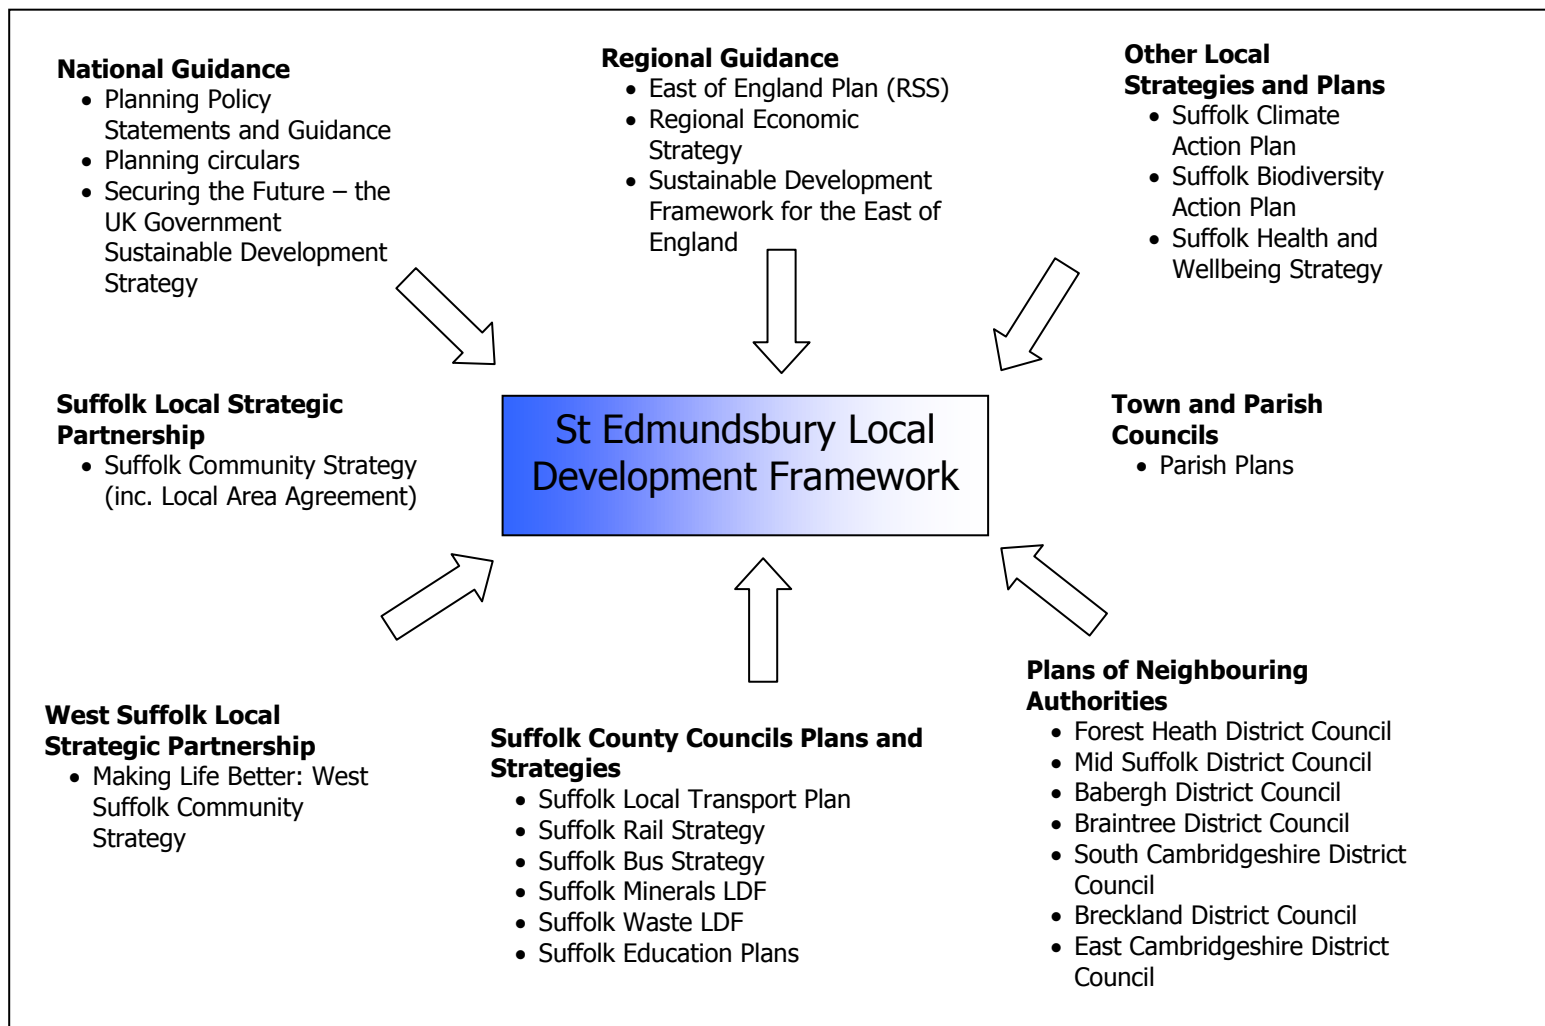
**National Guidance**
- Planning Policy Statements and Guidance
- Planning circulars
- Securing the Future – the UK Government Sustainable Development Strategy

**Regional Guidance**
- East of England Plan (RSS)
- Regional Economic Strategy
- Sustainable Development Framework for the East of England

**Other Local Strategies and Plans**
- Suffolk Climate Action Plan
- Suffolk Biodiversity Action Plan
- Suffolk Health and Wellbeing Strategy

**Suffolk Local Strategic Partnership**
- Suffolk Community Strategy (inc. Local Area Agreement)

St Edmundsbury Local Development Framework

**Town and Parish Councils**
- Parish Plans

**West Suffolk Local Strategic Partnership**
- Making Life Better: West Suffolk Community Strategy

**Suffolk County Councils Plans and Strategies**
- Suffolk Local Transport Plan
- Suffolk Rail Strategy
- Suffolk Bus Strategy
- Suffolk Minerals LDF
- Suffolk Waste LDF
- Suffolk Education Plans

**Plans of Neighbouring Authorities**
- Forest Heath District Council
- Mid Suffolk District Council
- Babergh District Council
- Braintree District Council
- South Cambridgeshire District Council
- Breckland District Council
- East Cambridgeshire District Council